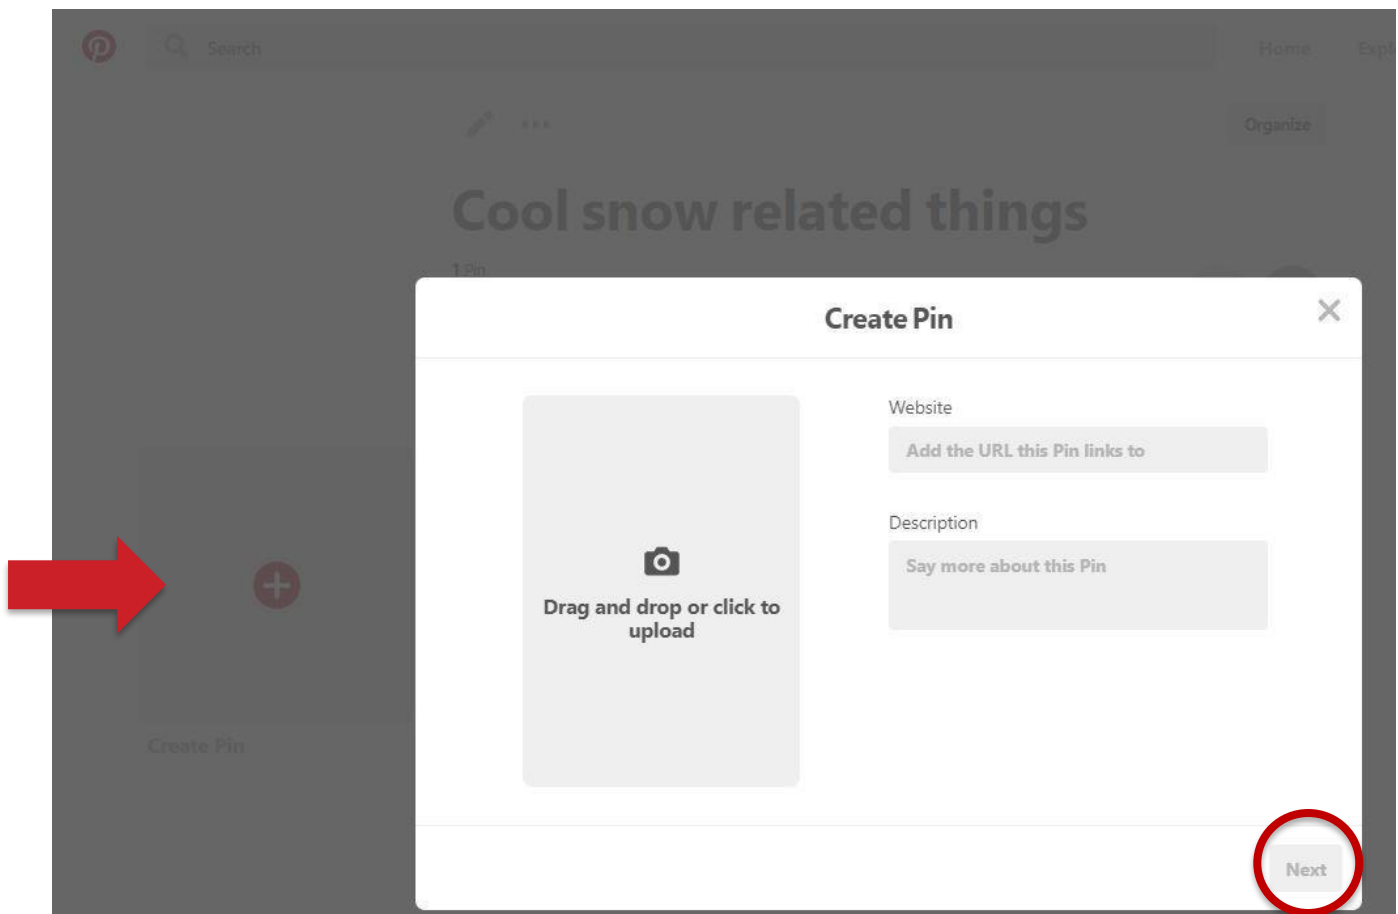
Search

Home

Expl

Organize

Cool snow related things

1 Pin

Create Pin

Create Pin

Drag and drop or click to upload

Website

Add the URL this Pin links to

Description

Say more about this Pin

Next